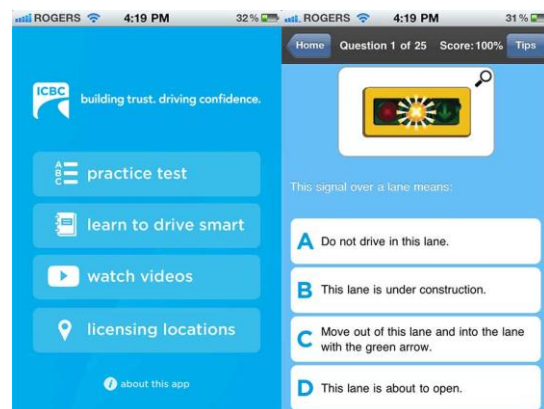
ROGERS 4:19 PM 32%

ICBC building trust. driving confidence.

practice test

learn to drive smart

watch videos

licensing locations

about this app

ROGERS 4:19 PM 31%

Home Question 1 of 25 Score: 100% Tips

This signal over a lane means:

A Do not drive in this lane.

B This lane is under construction.

C Move out of this lane and into the lane with the green arrow.

D This lane is about to open.